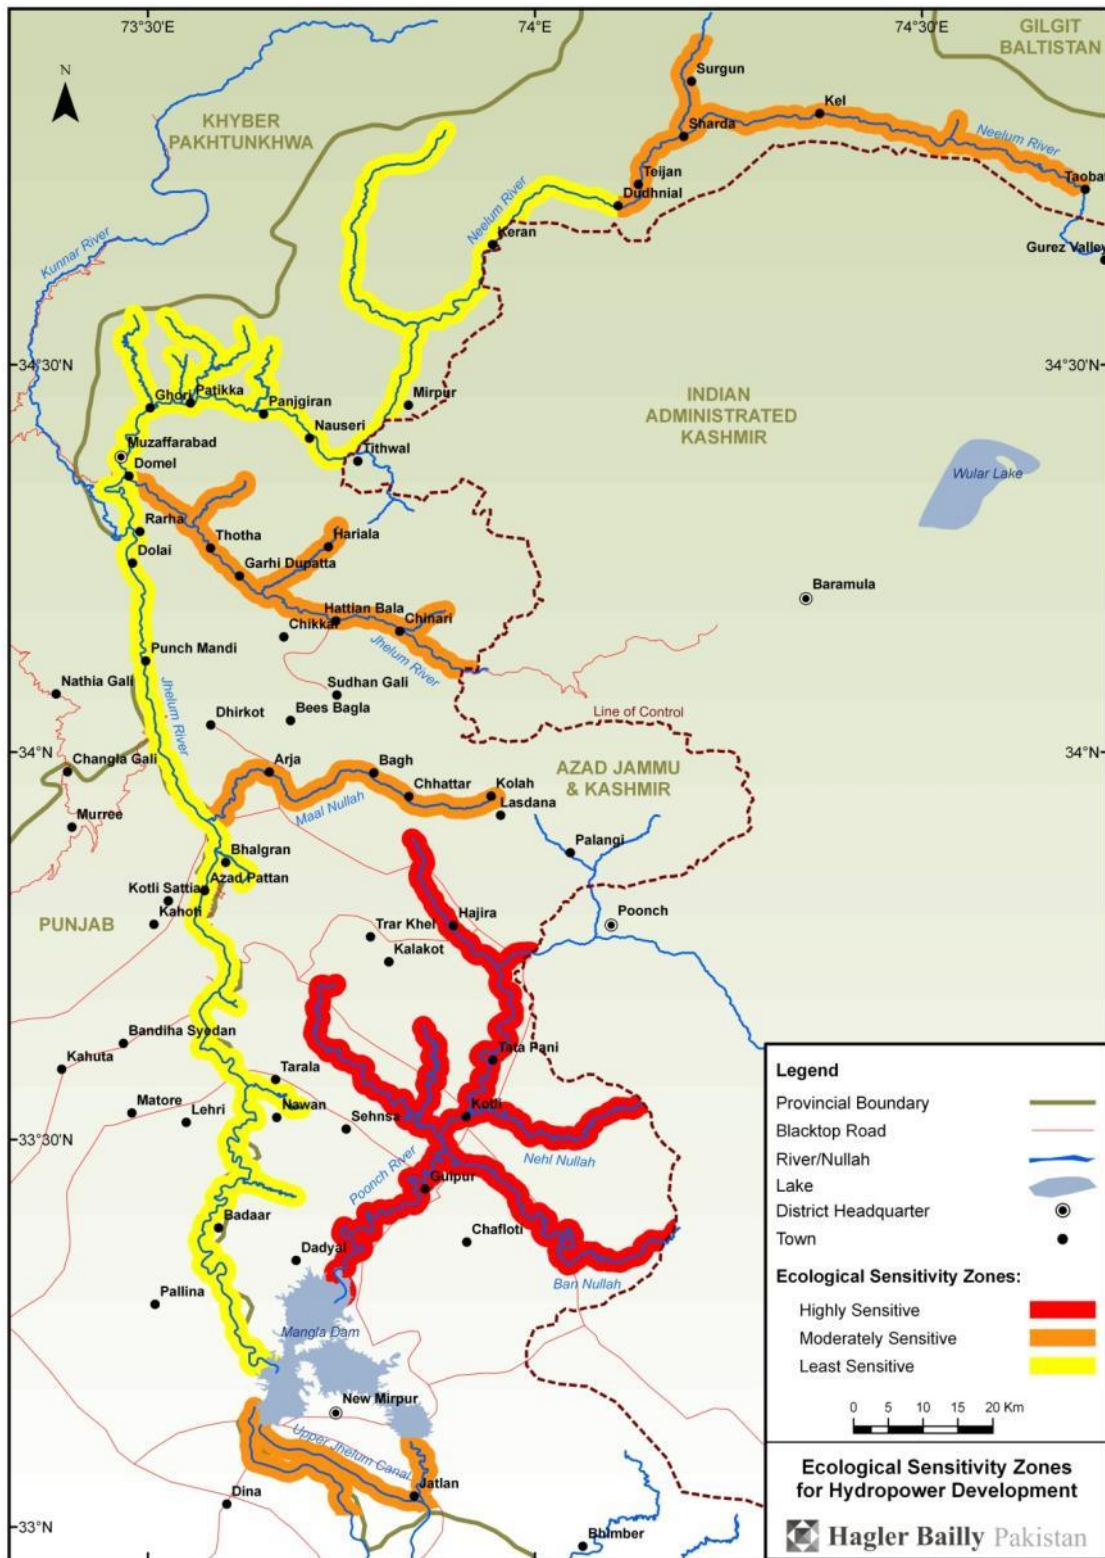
73°30'E
74°E
74°30'E
GILGIT BALTISTAN
N
KHYBER PAKHTUNKHWA
Surgun
Kel
Sharda
Neelum River
Teijan
Dudhnial
Taobat
Neelum River
Keran
Gurez Valley
Kunnar River
34°30'N
34°30'N
Ghori
Patikka
Panjgiran
Mirpur
INDIAN ADMINISTRATED KASHMIR
Nauseri
Muzaffarabad
Tithwal
Domel
Wular Lake
Rarha
Thotha
Hariala
Dolai
Garhi Dupatta
Baramula
Hattian Bala
Chikkar
Chinari
Punch Mandi
Jhelum River
Nathia Gali
Sudhan Gali
Dhirkot
Bees Bagla
Line of Control
Jhelum River
34°N
34°N
Changla Gali
Arja
Bagh
Chhattar
Kolah
AZAD JAMMU & KASHMIR
Lasdana
Maal Nullah
Murree
Palangi
Bhalgran
Kotli Sattian
Azad Pattan
Kahori
Poonch
PUNJAB
Hajira
Trar Khel
Kalakot
Bandiha Syedan
Tatta Pani
Kahuta
Tarala
Matore
Lehri
Nawan
Kotli
Sehnsa
33°30'N
Nehl Nullah
Poonch River
Gulpur
Badaar
Chafloti
Dadyal
Ban Nullah
Pallina
Mangla Dam
New Mirpur
Upper Jhelum Canal
Dina
Jatlan
33°N
Bhimber

Legend
Provincial Boundary
Blacktop Road
River/Nullah
Lake
District Headquarter
Town
Ecological Sensitivity Zones:
Highly Sensitive
Moderately Sensitive
Least Sensitive
0 5 10 15 20 Km

Ecological Sensitivity Zones for Hydropower Development
Hagler Bailly Pakistan